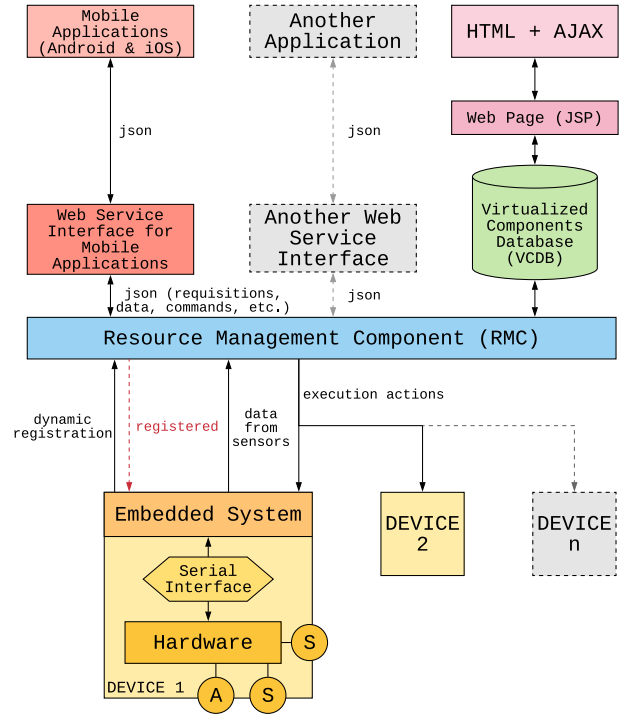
Mobile Applications (Android & iOS)

Another Application

HTML + AJAX

json

json

Web Page (JSP)

Virtualized Components Database (VCDB)

Web Service Interface for Mobile Applications

Another Web Service Interface

json (requisitions, data, commands, etc.)

json

Resource Management Component (RMC)

dynamic registration

registered

data from sensors

execution actions

Embedded System

DEVICE 2

DEVICE n

Serial Interface

Hardware

S

DEVICE 1

A

S